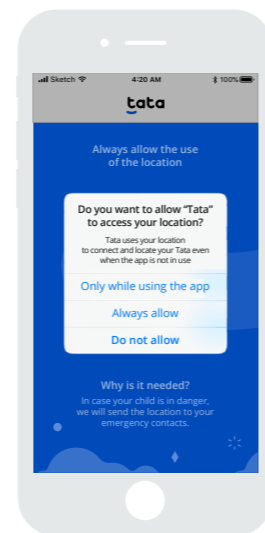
Sketch 4:20 AM 100%

tata

Always allow the use of the location

Do you want to allow "Tata" to access your location?

Tata uses your location to connect and locate your Tata even when the app is not in use

Only while using the app

Always allow

Do not allow

Why is it needed?

In case your child is in danger, we will send the location to your emergency contacts.